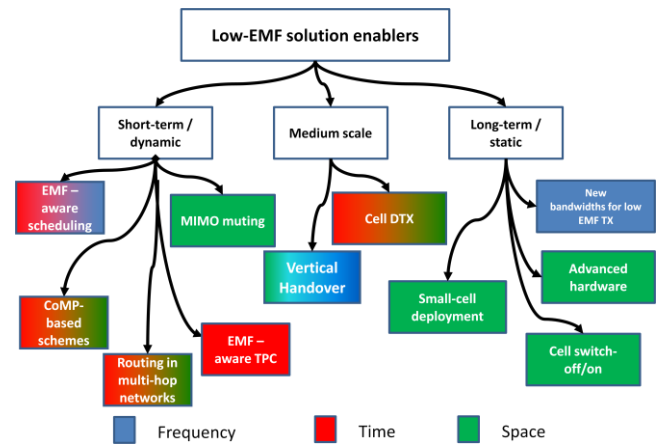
Low-EMF solution enablers

Short-term / dynamic

Medium scale

Long-term / static

EMF – aware scheduling

MIMO muting

Cell DTX

New bandwidths for low EMF TX

Vertical Handover

Advanced hardware

CoMP-based schemes

Small-cell deployment

EMF – aware TPC

Routing in multi-hop networks

Cell switch-off/on

Frequency

Time

Space